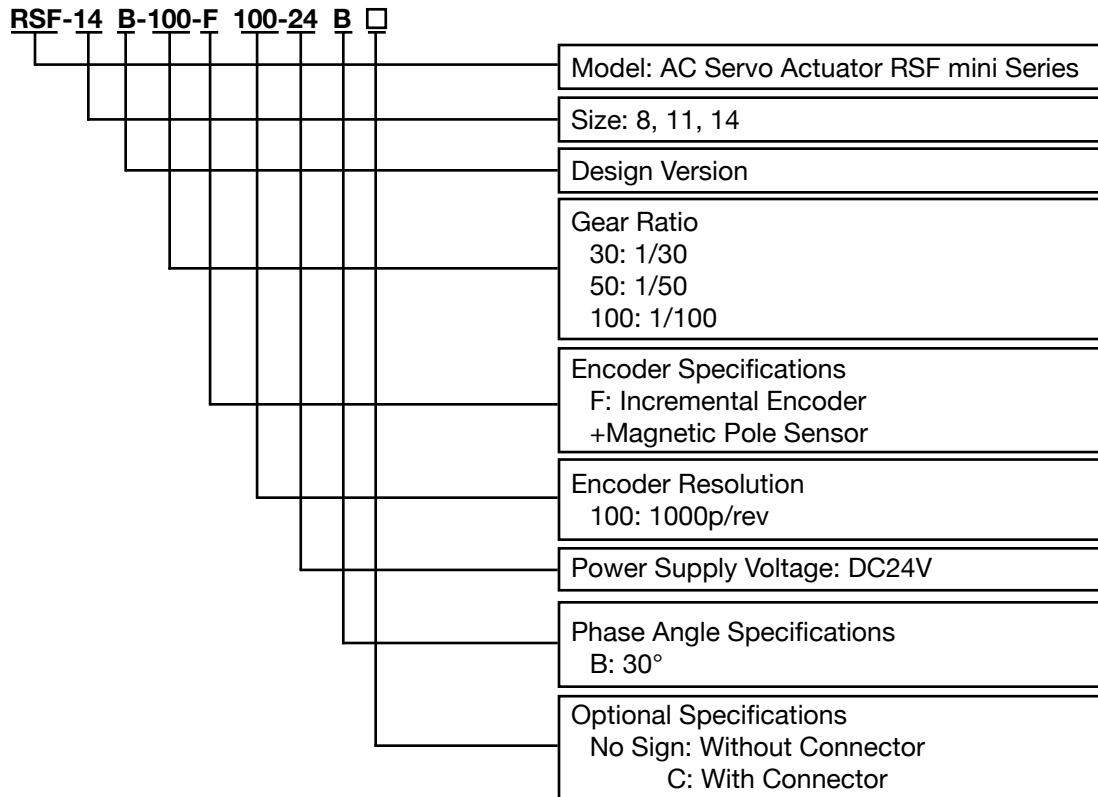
RSF-14 B-100-F 100-24 B □

Model: AC Servo Actuator RSF mini Series

Size: 8, 11, 14

Design Version

Gear Ratio
30: 1/30
50: 1/50
100: 1/100

Encoder Specifications
F: Incremental Encoder
+Magnetic Pole Sensor

Encoder Resolution
100: 1000p/rev

Power Supply Voltage: DC24V

Phase Angle Specifications
B: 30°

Optional Specifications
No Sign: Without Connector
C: With Connector